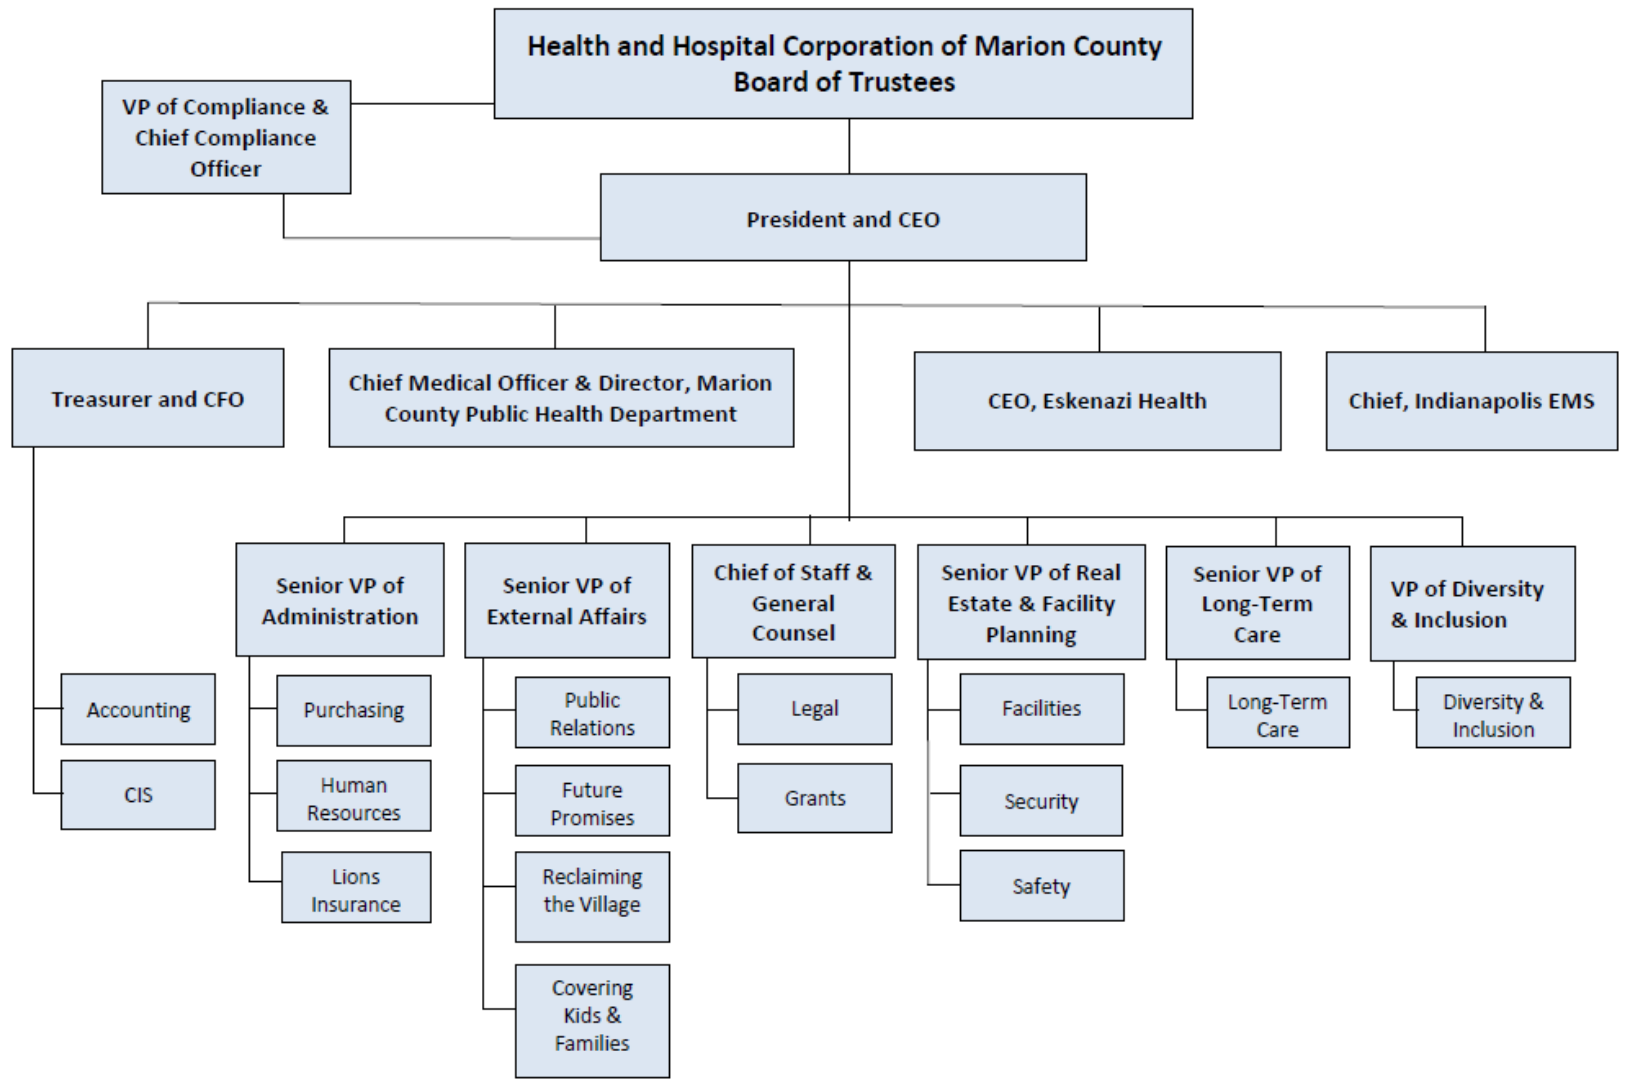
Health and Hospital Corporation of Marion County Board of Trustees

VP of Compliance & Chief Compliance Officer

President and CEO

Treasurer and CFO

Chief Medical Officer & Director, Marion County Public Health Department

CEO, Eskenazi Health

Chief, Indianapolis EMS

Accounting

CIS

Senior VP of Administration

Purchasing

Human Resources

Lions Insurance

Senior VP of External Affairs

Public Relations

Future Promises

Reclaiming the Village

Covering Kids & Families

Chief of Staff & General Counsel

Legal

Grants

Senior VP of Real Estate & Facility Planning

Facilities

Security

Safety

Senior VP of Long-Term Care

Long-Term Care

VP of Diversity & Inclusion

Diversity & Inclusion